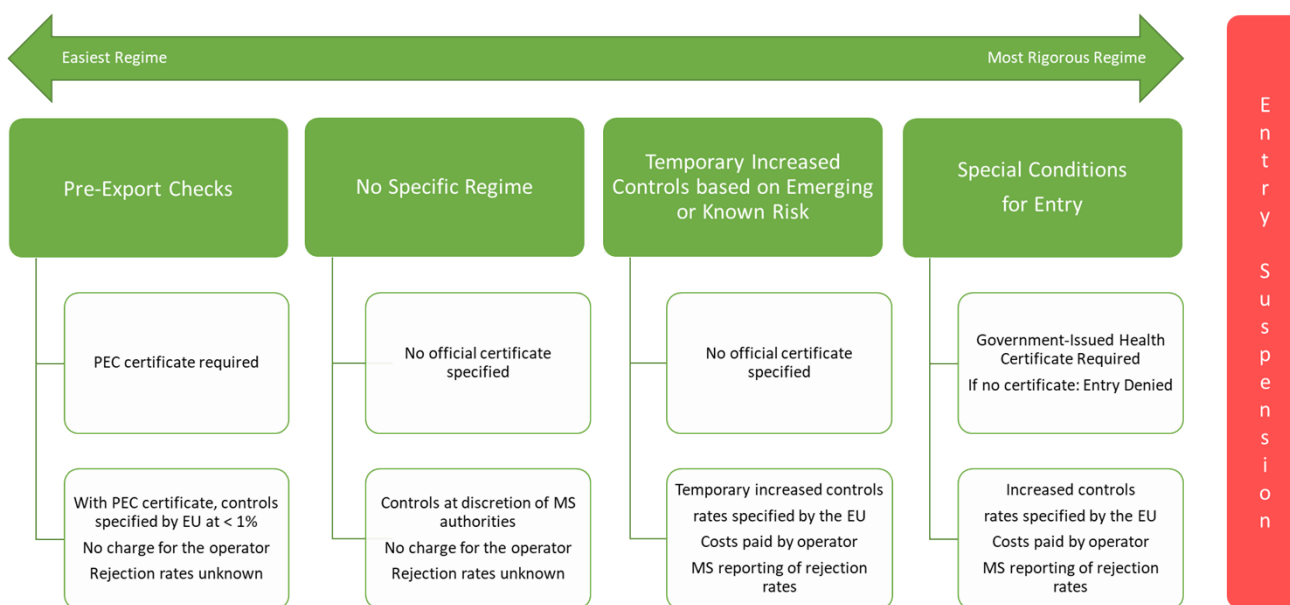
Easiest Regime

Most Rigorous Regime

Entry Suspension

Pre-Export Checks

PEC certificate required

With PEC certificate, controls specified by EU at < 1%

No charge for the operator

Rejection rates unknown

No Specific Regime

No official certificate specified

Controls at discretion of MS authorities

No charge for the operator

Rejection rates unknown

Temporary Increased Controls based on Emerging or Known Risk

No official certificate specified

Temporary increased controls rates specified by the EU

Costs paid by operator

MS reporting of rejection rates

Special Conditions for Entry

Government-Issued Health Certificate Required

If no certificate: Entry Denied

Increased controls rates specified by the EU

Costs paid by operator

MS reporting of rejection rates